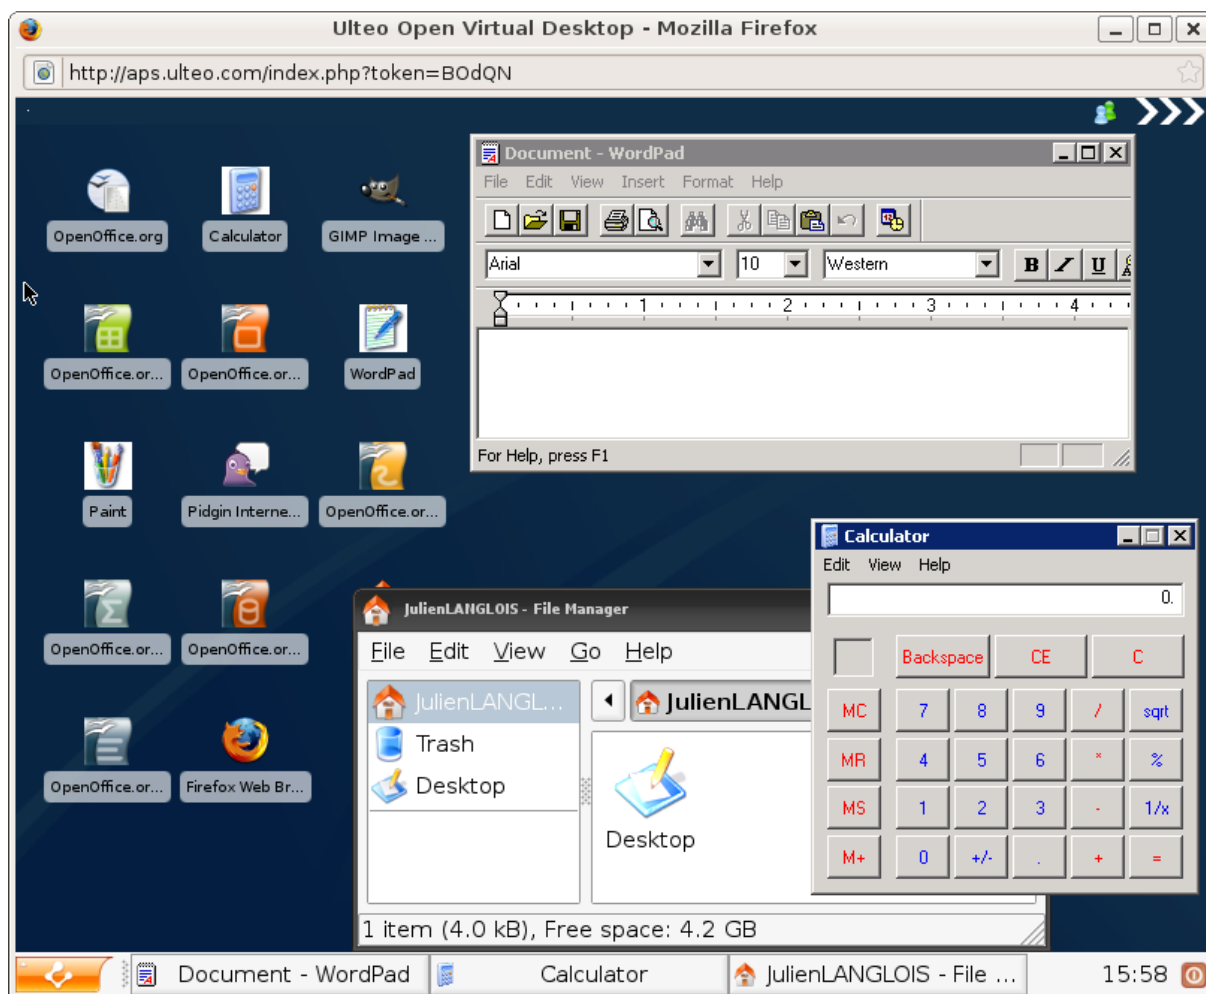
Ulteo Open Virtual Desktop - Mozilla Firefox

http://aps.ulteo.com/index.php?token=BOdQN

OpenOffice.org
Calculator
GIMP Image ...
OpenOffice.or...
OpenOffice.or...
WordPad
Paint
Pidgin Interne...
OpenOffice.or...
OpenOffice.or...
OpenOffice.or...
OpenOffice.or...
Firefox Web Br...

Document - WordPad
File Edit View Insert Format Help
Arial
10
Western
B I U
1 2 3 4
For Help, press F1

Calculator
Edit View Help
0.
Backspace CE C
MC 7 8 9 / sqrt
MR 4 5 6 * %
MS 1 2 3 - 1/x
M+ 0 +/- . + =

JulienLANGLOIS - File Manager
File Edit View Go Help
JulienLANGL...
Trash
Desktop
JulienLANGL
Desktop
1 item (4.0 kB), Free space: 4.2 GB

Document - WordPad
Calculator
JulienLANGLOIS - File ...
15:58